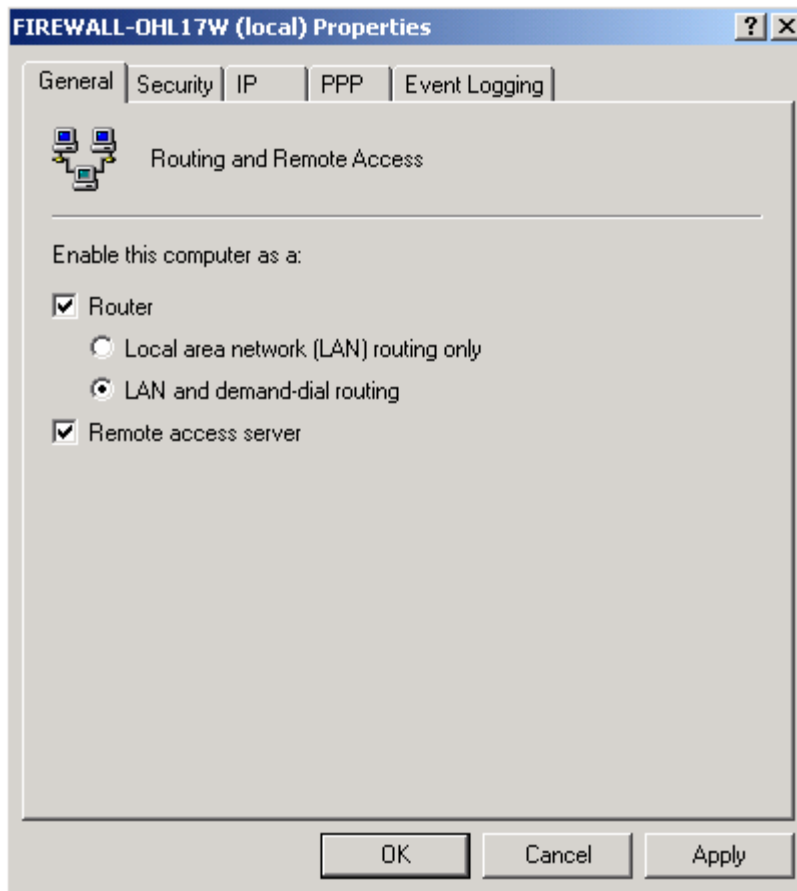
FIREWALL-OHL17W (local) Properties

?

General | Security | IP | PPP | Event Logging

Routing and Remote Access

Enable this computer as a:

Router

Local area network (LAN) routing only

LAN and demand-dial routing

Remote access server

OK | Cancel | Apply